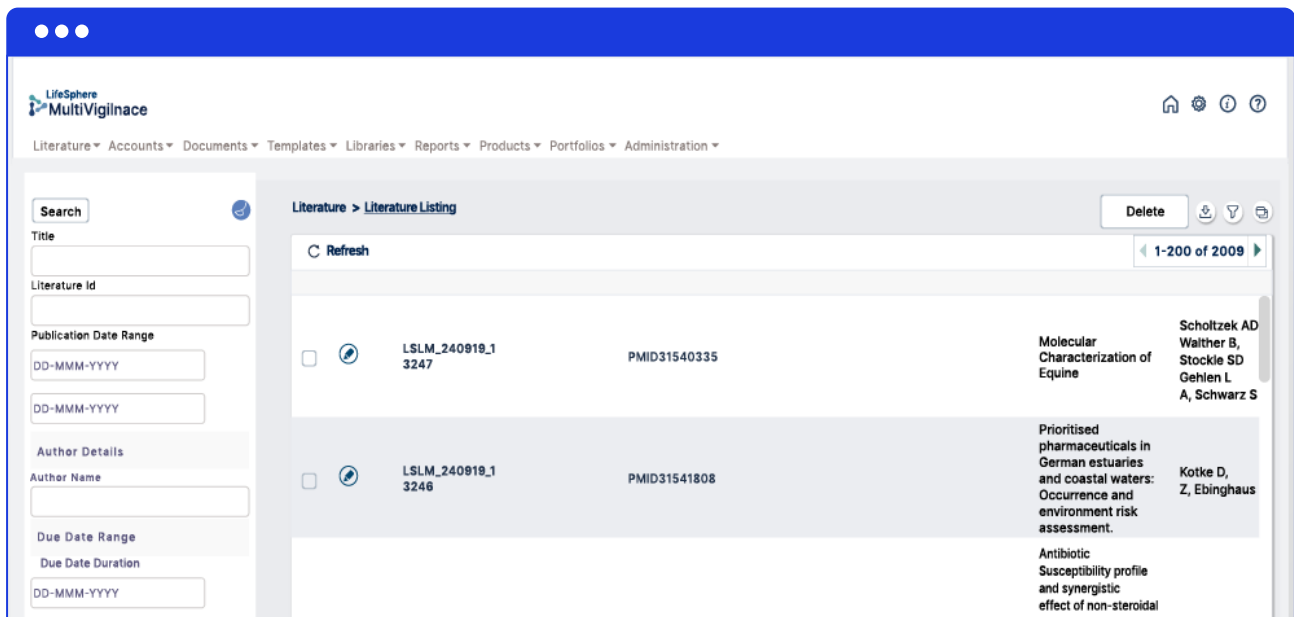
LifeSphere
MultiVigilnace

Literature ▾ Accounts ▾ Documents ▾ Templates ▾ Libraries ▾ Reports ▾ Products ▾ Portfolios ▾ Administration ▾

Search

Title

Literature Id

Publication Date Range

DD-MMM-YYYY

DD-MMM-YYYY

Author Details

Author Name

Due Date Range

Due Date Duration

DD-MMM-YYYY

Literature > Literature Listing

Delete

Refresh

1-200 of 2009

| | | | | | |
|---|---|---|---|---|---|
| | | LSLM_240919_13247 | PMID31540335 | Molecular Characterization of Equine | Scholtzek AD Walther B, Stockle SD Gehlen L A, Schwarz S |
| | | LSLM_240919_13246 | PMID31541808 | Prioritised pharmaceuticals in German estuaries and coastal waters: Occurrence and environment risk assessment. | Kotke D, Z, Ebinghaus |
| | | | | Antibiotic Susceptibility profile and synergistic effect of non-steroidal | |